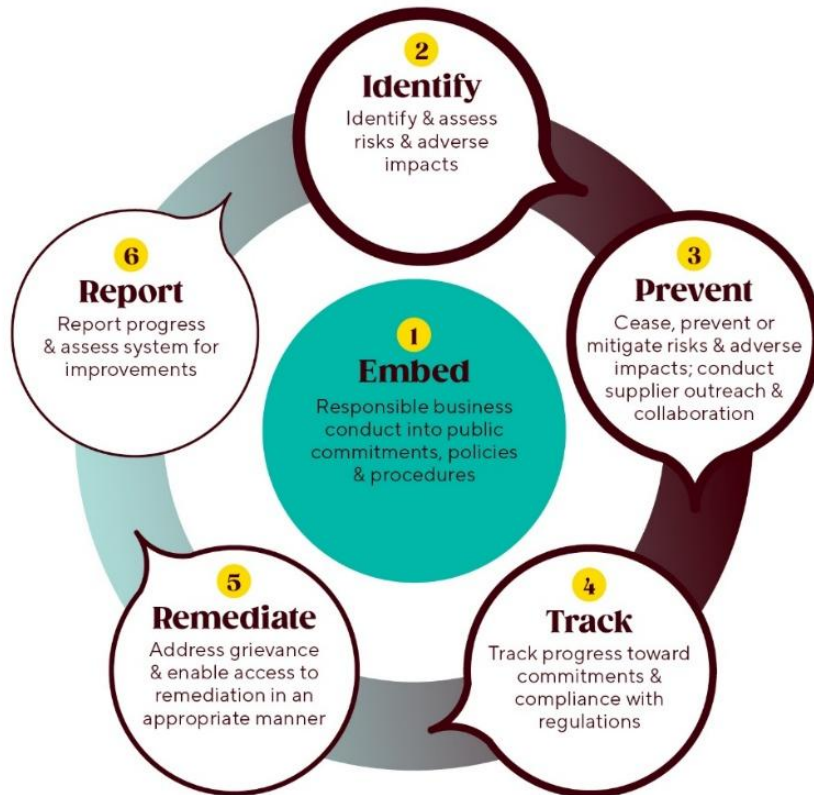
1
Embed
Responsible business conduct into public commitments, policies & procedures

2
Identify
Identify & assess risks & adverse impacts

3
Prevent
Cease, prevent or mitigate risks & adverse impacts; conduct supplier outreach & collaboration

4
Track
Track progress toward commitments & compliance with regulations

5
Remediate
Address grievance & enable access to remediation in an appropriate manner

6
Report
Report progress & assess system for improvements